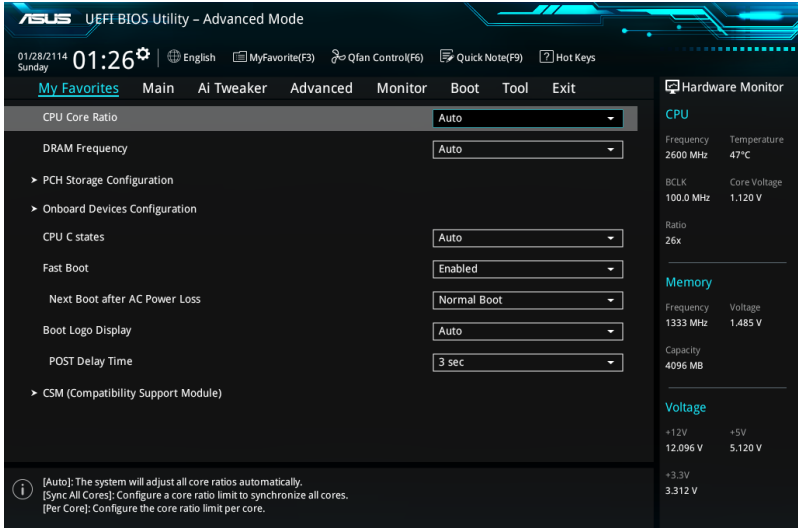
ASUS UEFI BIOS Utility – Advanced Mode

01/28/2114 Sunday 01:26 English MyFavorite(F3) Qfan Control(F6) Quick Note(F9) Hot Keys

My Favorites Main Ai Tweaker Advanced Monitor Boot Tool Exit

| | |
|---|---|
| CPU Core Ratio | Auto |
| DRAM Frequency | Auto |
| ➤ PCH Storage Configuration | |
| ➤ Onboard Devices Configuration | |
| CPU C states | Auto |
| Fast Boot | Enabled |
| Next Boot after AC Power Loss | Normal Boot |
| Boot Logo Display | Auto |
| POST Delay Time | 3 sec |
| ➤ CSM (Compatibility Support Module) | |

[Auto]: The system will adjust all core ratios automatically.
[Sync All Cores]: Configure a core ratio limit to synchronize all cores.
[Per Core]: Configure the core ratio limit per core.

Hardware Monitor

CPU
Frequency 2600 MHz
Temperature 47°C
BCLK 100.0 MHz
Core Voltage 1.120 V
Ratio 26x

Memory
Frequency 1333 MHz
Voltage 1.485 V
Capacity 4096 MB

Voltage
+12V 12.096 V
+5V 5.120 V
+3.3V 3.312 V